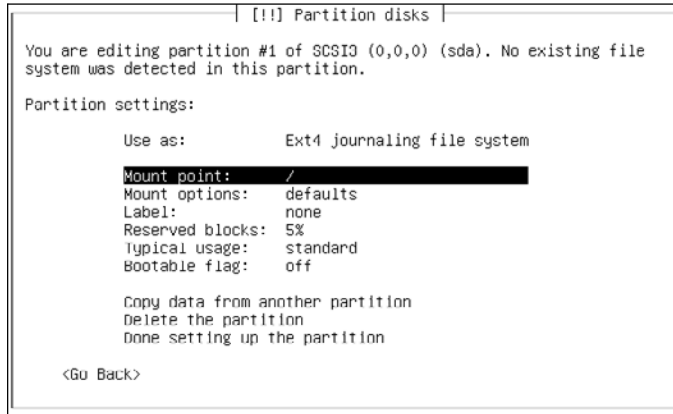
[!!] Partition disks

You are editing partition #1 of SCSI3 (0,0,0) (sda). No existing file system was detected in this partition.

Partition settings:

Use as: Ext4 journaling file system

Mount point: /
Mount options: defaults
Label: none
Reserved blocks: 5%
Typical usage: standard
Bootable flag: off

Copy data from another partition
Delete the partition
Done setting up the partition

<Go Back>